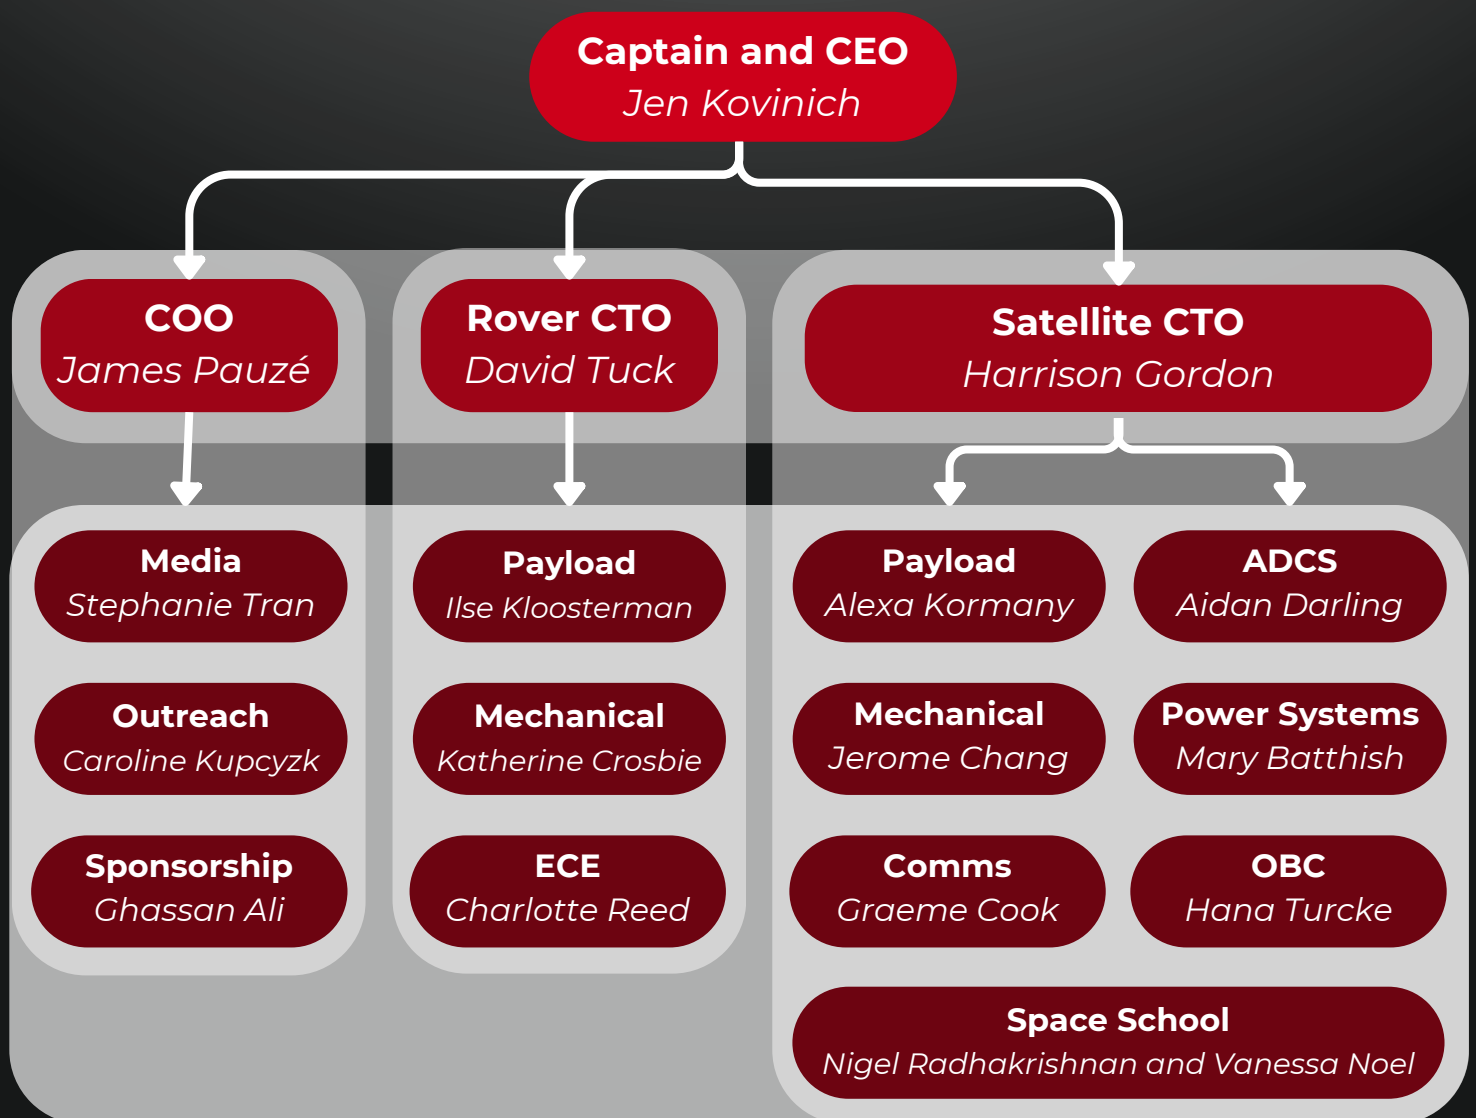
Captain and CEO
Jen Kovinich

COO
James Pauzé

Rover CTO
David Tuck

Satellite CTO
Harrison Gordon

Media
Stephanie Tran

Outreach
Caroline Kupcyzk

Sponsorship
Ghassan Ali

Payload
Ilse Kloosterman

Mechanical
Katherine Crosbie

ECE
Charlotte Reed

Payload
Alexa Kormany

ADCS
Aidan Darling

Mechanical
Jerome Chang

Power Systems
Mary Batthish

Comms
Graeme Cook

OBC
Hana Turcke

Space School
Nigel Radhakrishnan and Vanessa Noel